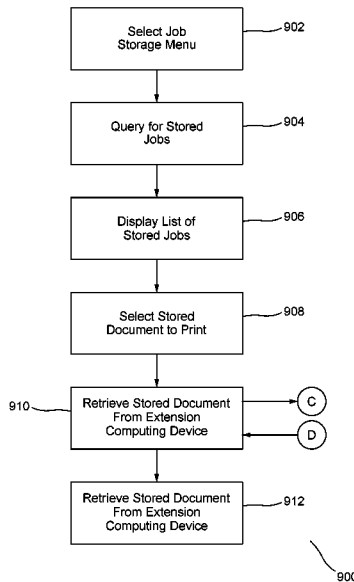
Select Job Storage Menu
902

Query for Stored Jobs
904

Display List of Stored Jobs
906

Select Stored Document to Print
908

910
Retrieve Stored Document From Extension Computing Device
C
D

Retrieve Stored Document From Extension Computing Device
912

900